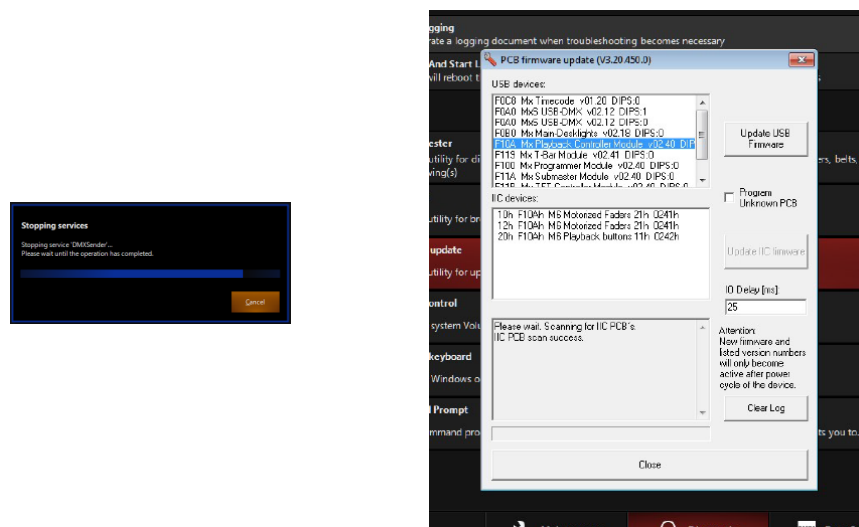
Stopping services

Stopping service 'DMXSender'...
Please wait until the operation has completed.

Cancel

gging
ate a logging document when troubleshooting becomes necessary

And Start L
vill reboot t

ster
utility for di
ving(s)

utility for br

update
utility for up

ontrol
system Volu

keyboard
Windows o

Prompt
mmand pro

ers, belts,

s.

ts you to.

PCB firmware update (V3.20.450.0)

USB devices:

F0C0 Mx Timecode v01.20 DIPS:0
F0A0 Mx6 USB-DMX v02.12 DIPS:1
F0A0 Mx6 USB-DMX v02.12 DIPS:0
F0B0 Mx Main-Desklights v02.18 DIPS:0
F10A Mx Playback Controller Module v02.40 DIP
F119 Mx T-Bar Module v02.41 DIPS:0
F100 Mx Programmer Module v02.40 DIPS:0
F11A Mx Submaster Module v02.40 DIPS:0
F11B Mx TFT Controller Module v02.40 DIPS:0

Update USB Firmware

Program Unknown PCB

IIC devices:

10h F10Ah M6 Motorized Faders 21h 0241h
12h F10Ah M6 Motorized Faders 21h 0241h
20h F10Ah M6 Playback buttons 11h 0242h

Update IIC firmware

IO Delay [ms]
25

Please wait. Scanning for IIC PCB's.
IIC PCB scan success.

Attention
New firmware and listed version numbers will only become active after power cycle of the device.

Clear Log

Close